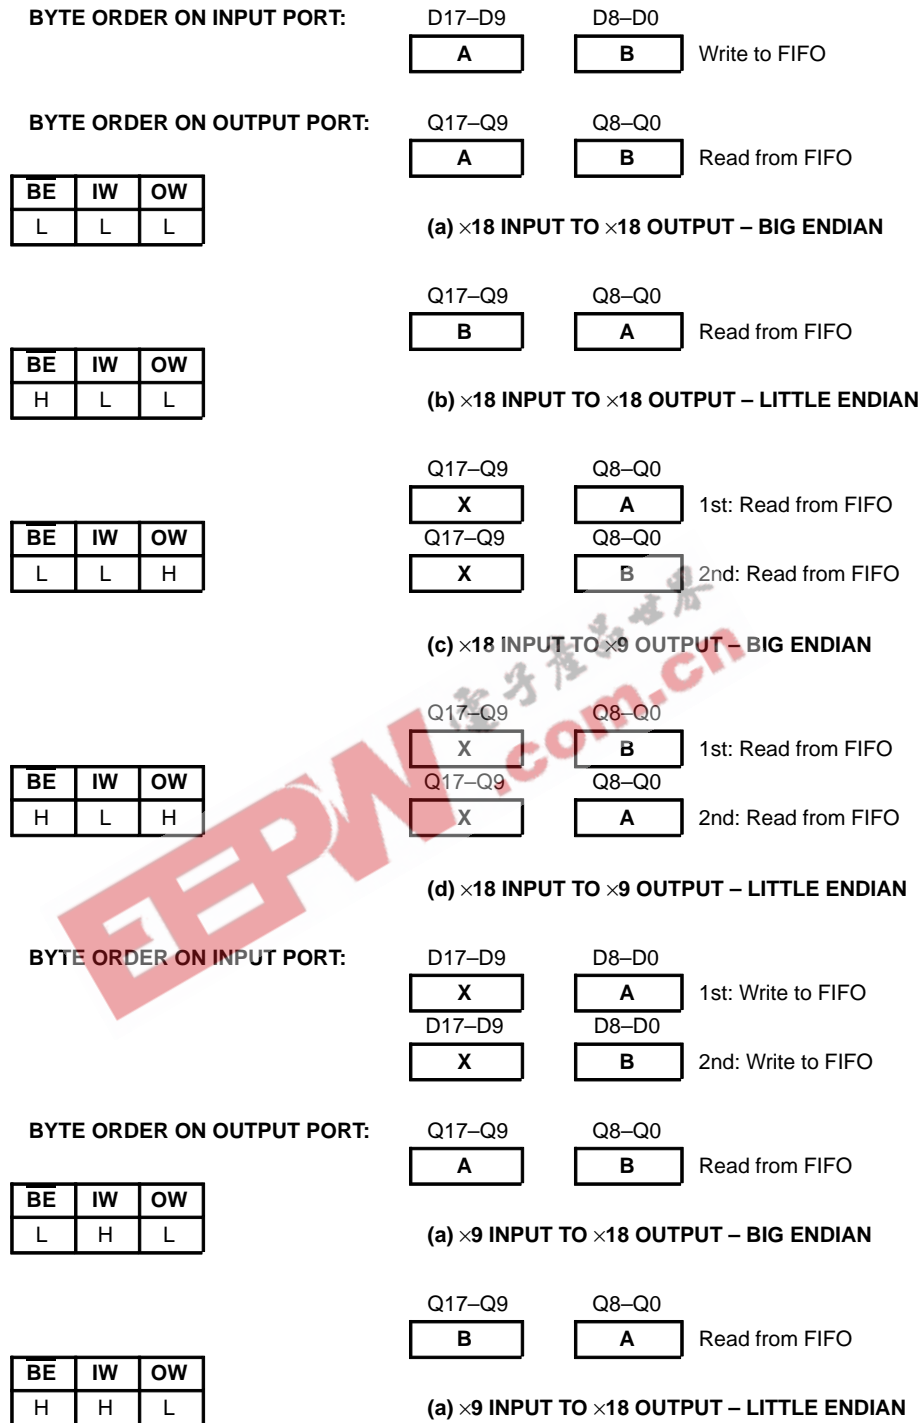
BYTE ORDER ON INPUT PORT:

D17–D9 D8–D0

A B Write to FIFO

BYTE ORDER ON OUTPUT PORT:

Q17–Q9 Q8–Q0

A B Read from FIFO

| $\overline{BE}$ | IW | OW |
|---|---|---|
| L | L | L |

(a) ×18 INPUT TO ×18 OUTPUT – BIG ENDIAN

Q17–Q9 Q8–Q0

B A Read from FIFO

| $\overline{BE}$ | IW | OW |
|---|---|---|
| H | L | L |

(b) ×18 INPUT TO ×18 OUTPUT – LITTLE ENDIAN

Q17–Q9 Q8–Q0

X A 1st: Read from FIFO

Q17–Q9 Q8–Q0

X B 2nd: Read from FIFO

| $\overline{BE}$ | IW | OW |
|---|---|---|
| L | L | H |

(c) ×18 INPUT TO ×9 OUTPUT – BIG ENDIAN

Q17–Q9 Q8–Q0

X B 1st: Read from FIFO

Q17–Q9 Q8–Q0

X A 2nd: Read from FIFO

| $\overline{BE}$ | IW | OW |
|---|---|---|
| H | L | H |

(d) ×18 INPUT TO ×9 OUTPUT – LITTLE ENDIAN

EEPW.com.cn 电子产品世界

BYTE ORDER ON INPUT PORT:

D17–D9 D8–D0

X A 1st: Write to FIFO

D17–D9 D8–D0

X B 2nd: Write to FIFO

BYTE ORDER ON OUTPUT PORT:

Q17–Q9 Q8–Q0

A B Read from FIFO

| $\overline{BE}$ | IW | OW |
|---|---|---|
| L | H | L |

(a) ×9 INPUT TO ×18 OUTPUT – BIG ENDIAN

Q17–Q9 Q8–Q0

B A Read from FIFO

| $\overline{BE}$ | IW | OW |
|---|---|---|
| H | H | L |

(a) ×9 INPUT TO ×18 OUTPUT – LITTLE ENDIAN